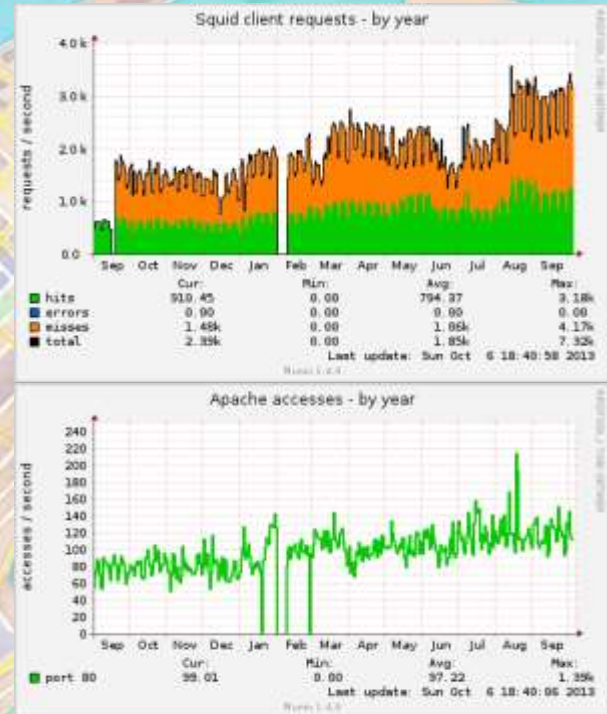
Squid client requests - by year

requests / second

4.0 k
3.0 k
2.0 k
1.0 k
0.0

Sep Oct Nov Dec Jan Feb Mar Apr May Jun Jul Aug Sep

| | Cur: | Min: | Avg: | Max: |
|---|---|---|---|---|
| hits | 910.45 | 0.00 | 794.37 | 3.18k |
| errors | 0.00 | 0.00 | 0.00 | 0.00 |
| misses | 1.48k | 0.00 | 1.06k | 4.17k |
| total | 2.39k | 0.00 | 1.85k | 7.32k |

Last update: Sun Oct 6 18:40:58 2013

Munin 1.4.4

Apache accesses - by year

accesses / second

240
220
200
180
160
140
120
100
80
60
40
20
0

Sep Oct Nov Dec Jan Feb Mar Apr May Jun Jul Aug Sep

| | Cur: | Min: | Avg: | Max: |
|---|---|---|---|---|
| port 80 | 99.01 | 0.00 | 97.22 | 1.39k |

Last update: Sun Oct 6 18:40:06 2013

Munin 1.4.4